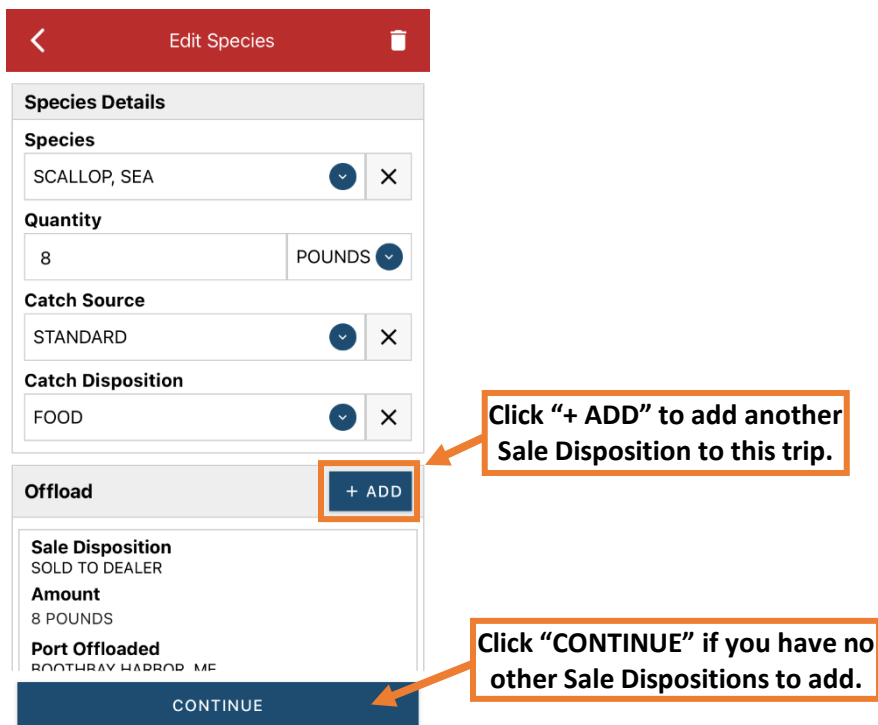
Edit Species

Species Details

Species

SCALLOP, SEA

Quantity

8

POUNDS

Catch Source

STANDARD

Catch Disposition

FOOD

Click “+ ADD” to add another Sale Disposition to this trip.

Offload

+ ADD

Sale Disposition

SOLD TO DEALER

Amount

8 POUNDS

Port Offloaded

BOOTHBAY HARBOR, ME

Click “CONTINUE” if you have no other Sale Dispositions to add.

CONTINUE